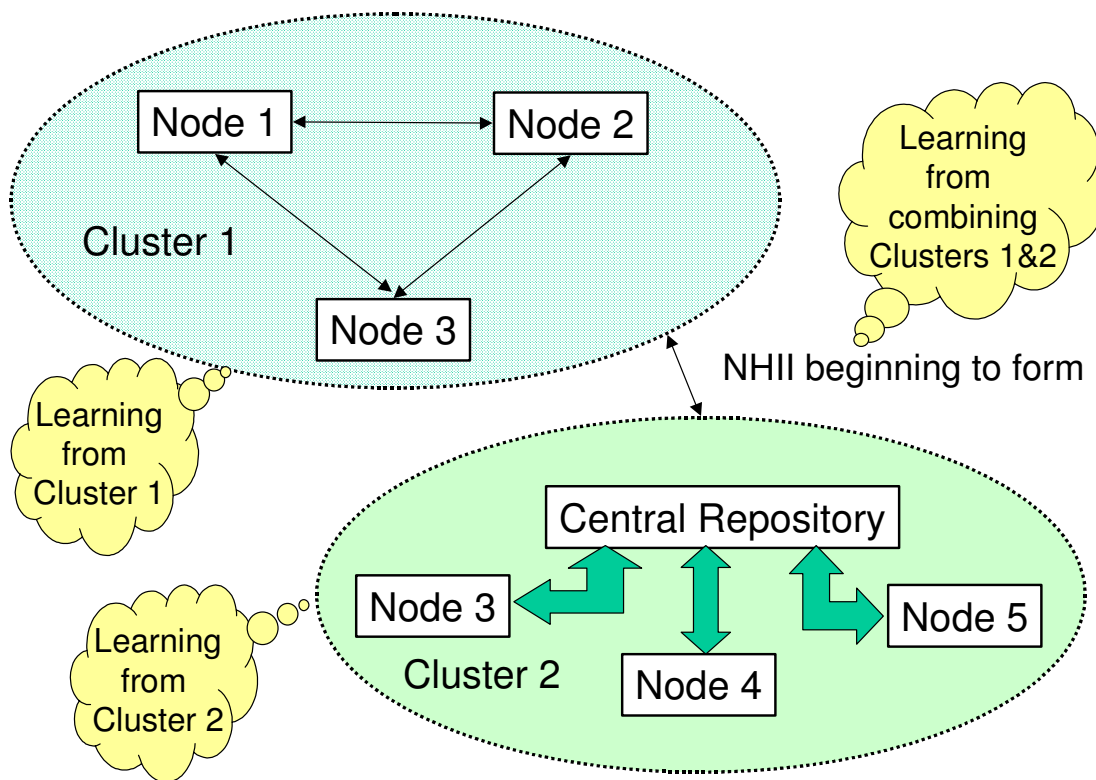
Node 1

Node 2

Cluster 1

Node 3

Learning from combining Clusters 1&2

NHII beginning to form

Learning from Cluster 1

Central Repository

Node 3

Node 5

Cluster 2

Node 4

Learning from Cluster 2